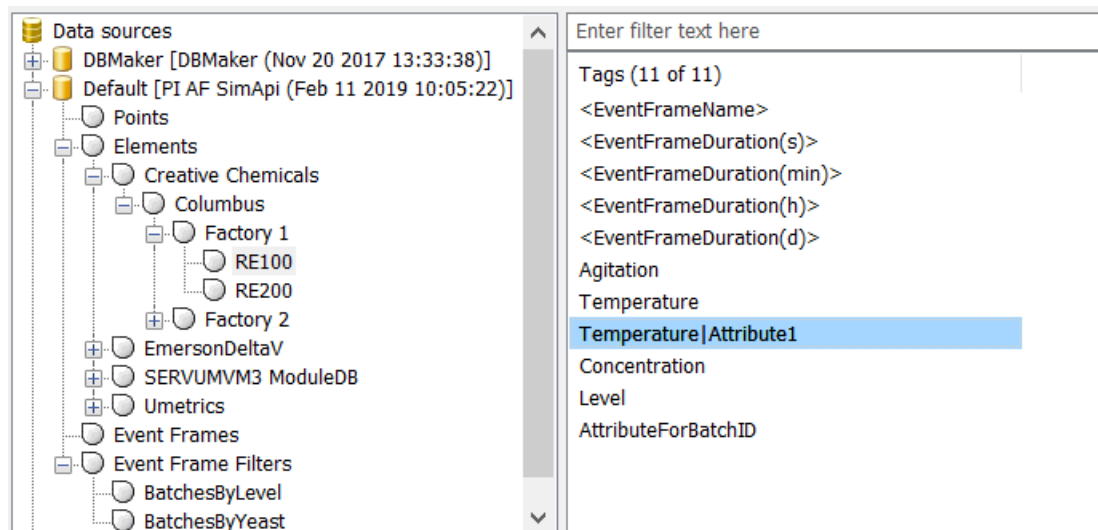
Data sources
DBMaker [DBMaker (Nov 20 2017 13:33:38)]
Default [PI AF SimApi (Feb 11 2019 10:05:22)]
Points
Elements
Creative Chemicals
Columbus
Factory 1
RE100
RE200
Factory 2
EmersonDeltaV
SERVUMVM3 ModuleDB
Umetrics
Event Frames
Event Frame Filters
BatchesByLevel
BatchesByYeast

Enter filter text here

Tags (11 of 11)
<EventFrameName>
<EventFrameDuration(s)>
<EventFrameDuration(min)>
<EventFrameDuration(h)>
<EventFrameDuration(d)>
Agitation
Temperature
Temperature|Attribute1
Concentration
Level
AttributeForBatchID